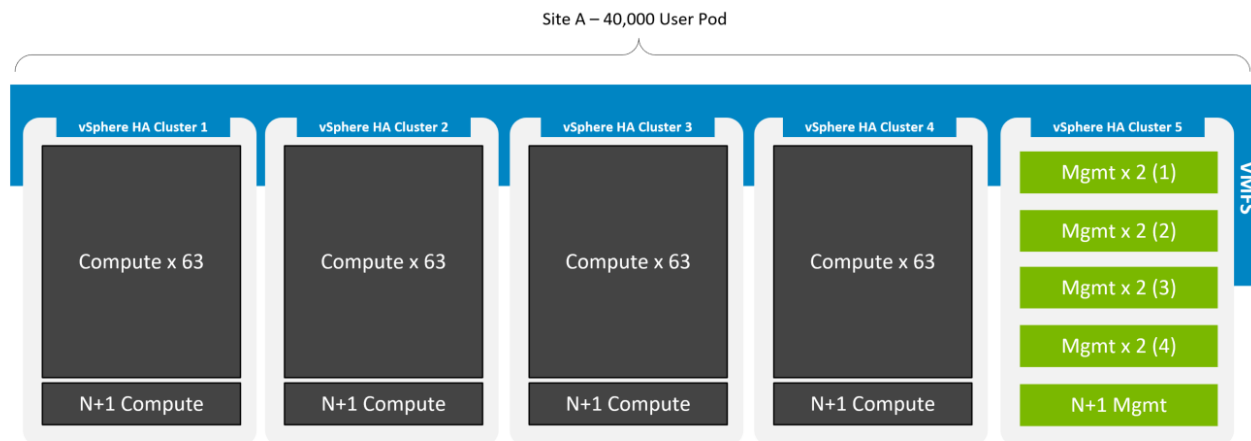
Site A – 40,000 User Pod

vSphere HA Cluster 1
Compute x 63
N+1 Compute

vSphere HA Cluster 2
Compute x 63
N+1 Compute

vSphere HA Cluster 3
Compute x 63
N+1 Compute

vSphere HA Cluster 4
Compute x 63
N+1 Compute

vSphere HA Cluster 5
Mgmt x 2 (1)
Mgmt x 2 (2)
Mgmt x 2 (3)
Mgmt x 2 (4)
N+1 Mgmt

VMFS